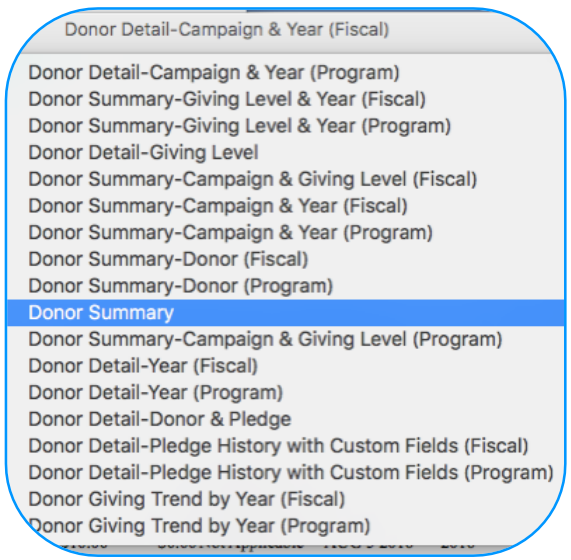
Donor Detail-Campaign & Year (Fiscal)

Donor Detail-Campaign & Year (Program)
Donor Summary-Giving Level & Year (Fiscal)
Donor Summary-Giving Level & Year (Program)
Donor Detail-Giving Level
Donor Summary-Campaign & Giving Level (Fiscal)
Donor Summary-Campaign & Year (Fiscal)
Donor Summary-Campaign & Year (Program)
Donor Summary-Donor (Fiscal)
Donor Summary-Donor (Program)
Donor Summary
Donor Summary-Campaign & Giving Level (Program)
Donor Detail-Year (Fiscal)
Donor Detail-Year (Program)
Donor Detail-Donor & Pledge
Donor Detail-Pledge History with Custom Fields (Fiscal)
Donor Detail-Pledge History with Custom Fields (Program)
Donor Giving Trend by Year (Fiscal)
Donor Giving Trend by Year (Program)
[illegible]